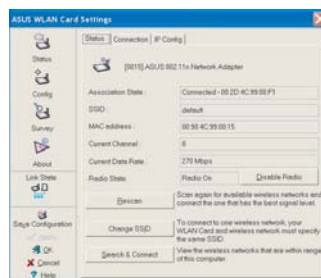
ASUS WLAN Card Settings

Status
Config
Survey
About
Link State
Save Configuration
OK
Cancel
Help

Status | Connection | IP Config

[0015] ASUS 802.11n Network Adapter

| Association State : | Connected - 00:2D:4C:99:00:F1 |
|---|---|
| SSID : | default |
| MAC address : | 00:50:4C:99:00:15 |
| Current Channel : | 6 |
| Current Data Rate : | 270 Mbps |
| Radio State : | Radio On |

Disable Radio

Rescan
Scan again for available wireless networks and connect the one that has the best signal level.

Change SSID
To connect to one wireless network, your WLAN Card and wireless network must specify the same SSID.

Search & Connect
View the wireless networks that are within range of this computer.